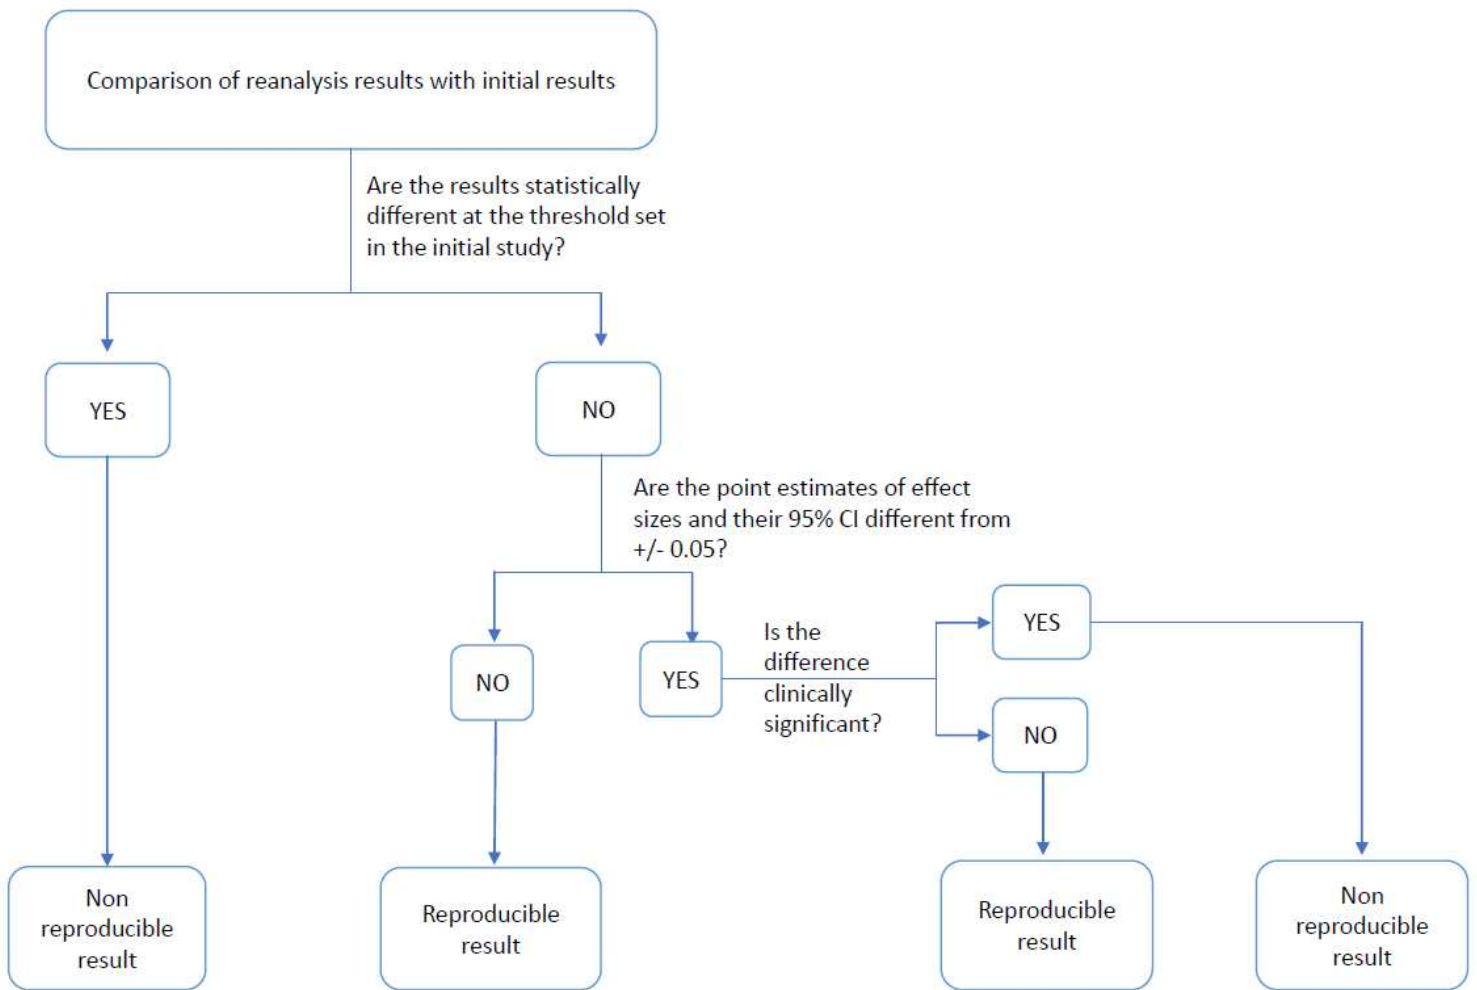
Comparison of reanalysis results with initial results

Are the results statistically different at the threshold set in the initial study?

YES

NO

Are the point estimates of effect sizes and their 95% CI different from +/- 0.05?

NO

YES

Is the difference clinically significant?

YES

NO

Non reproducible result

Reproducible result

Reproducible result

Non reproducible result